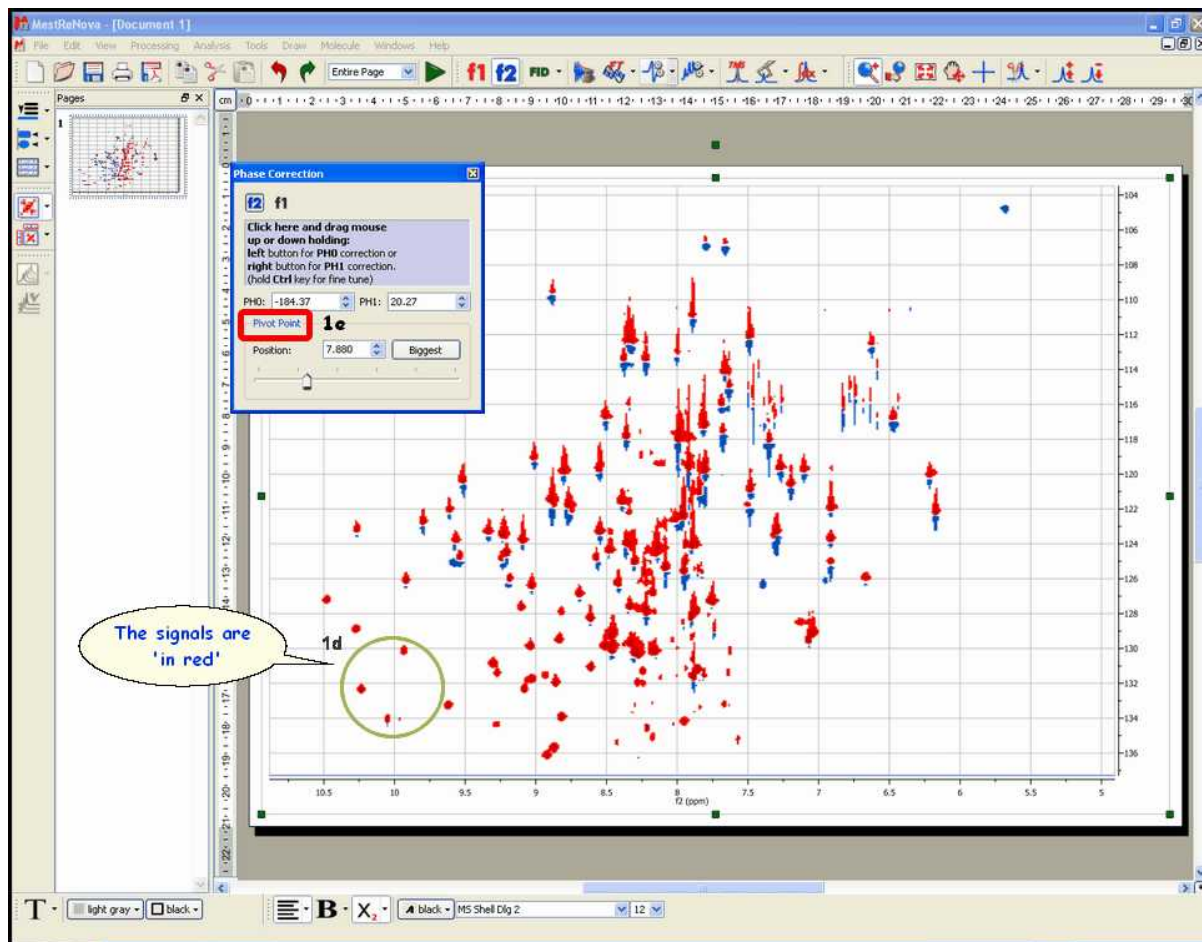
MestReNova - [Document 1]
File Edit View Processing Analysis Tools Draw Molecule Windows Help

Entire Page

f1 f2 FID

Pages
1

cm

Phase Correction

f2 f1

Click here and drag mouse up or down holding:
left button for PH0 correction or
right button for PH1 correction.
(hold Ctrl key for fine tune)

PH0: -184.37 PH1: 20.27

Pivot Point 1e

Position: 7.880 Biggest

The signals are 'in red'

1d

104
106
108
110
112
114
116
118
120
122
124
126
128
130
132
134
136

10.5 10 9.5 9 8.5 8 7.5 7 6.5 6 5.5 5
f2 (ppm)

T light gray black B $X_2$ black MS Shell Dlg 2 12